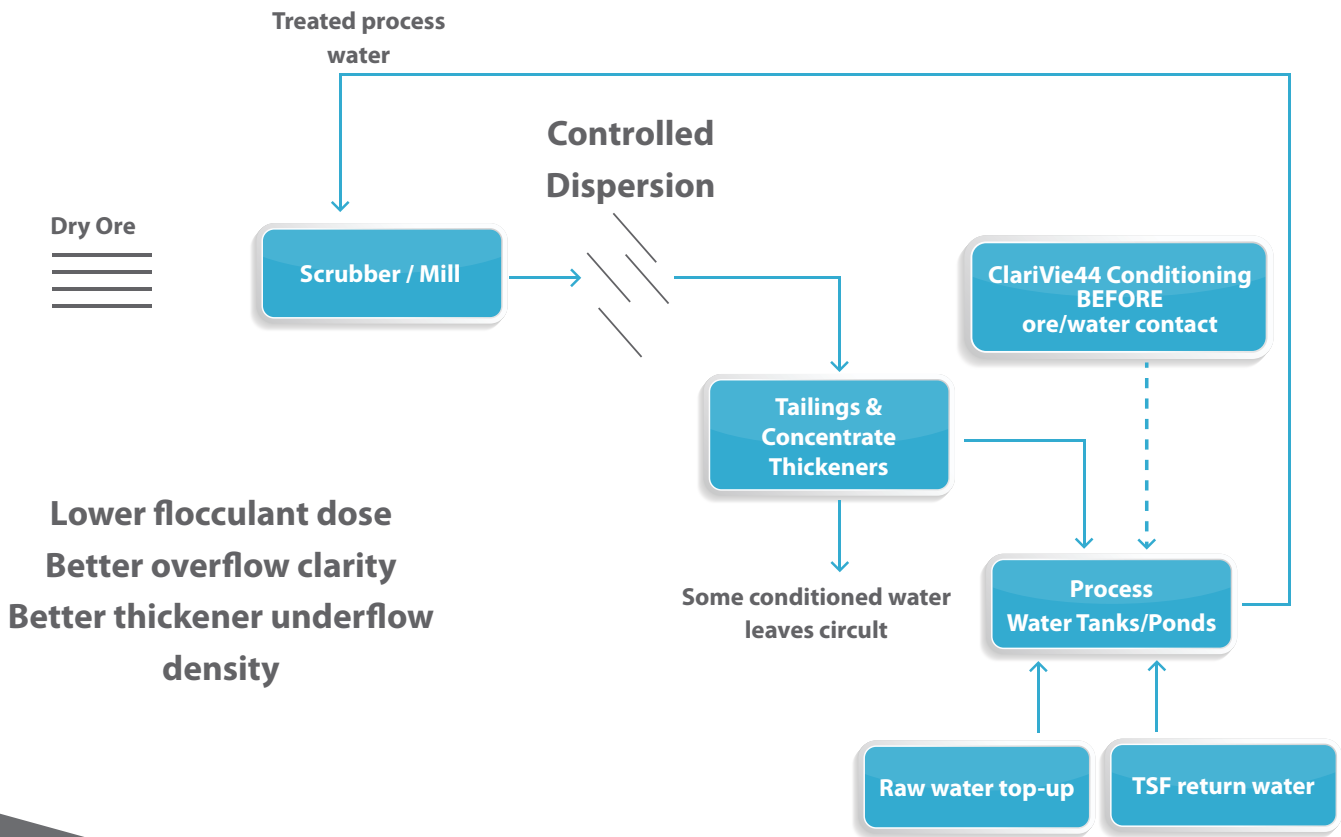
Treated process water

Controlled Dispersion

Dry Ore

Scrubber / Mill

ClariVie44 Conditioning BEFORE ore/water contact

Tailings & Concentrate Thickeners

Lower flocculant dose
Better overflow clarity
Better thickener underflow density

Some conditioned water leaves circult

Process Water Tanks/Ponds

Raw water top-up

TSF return water